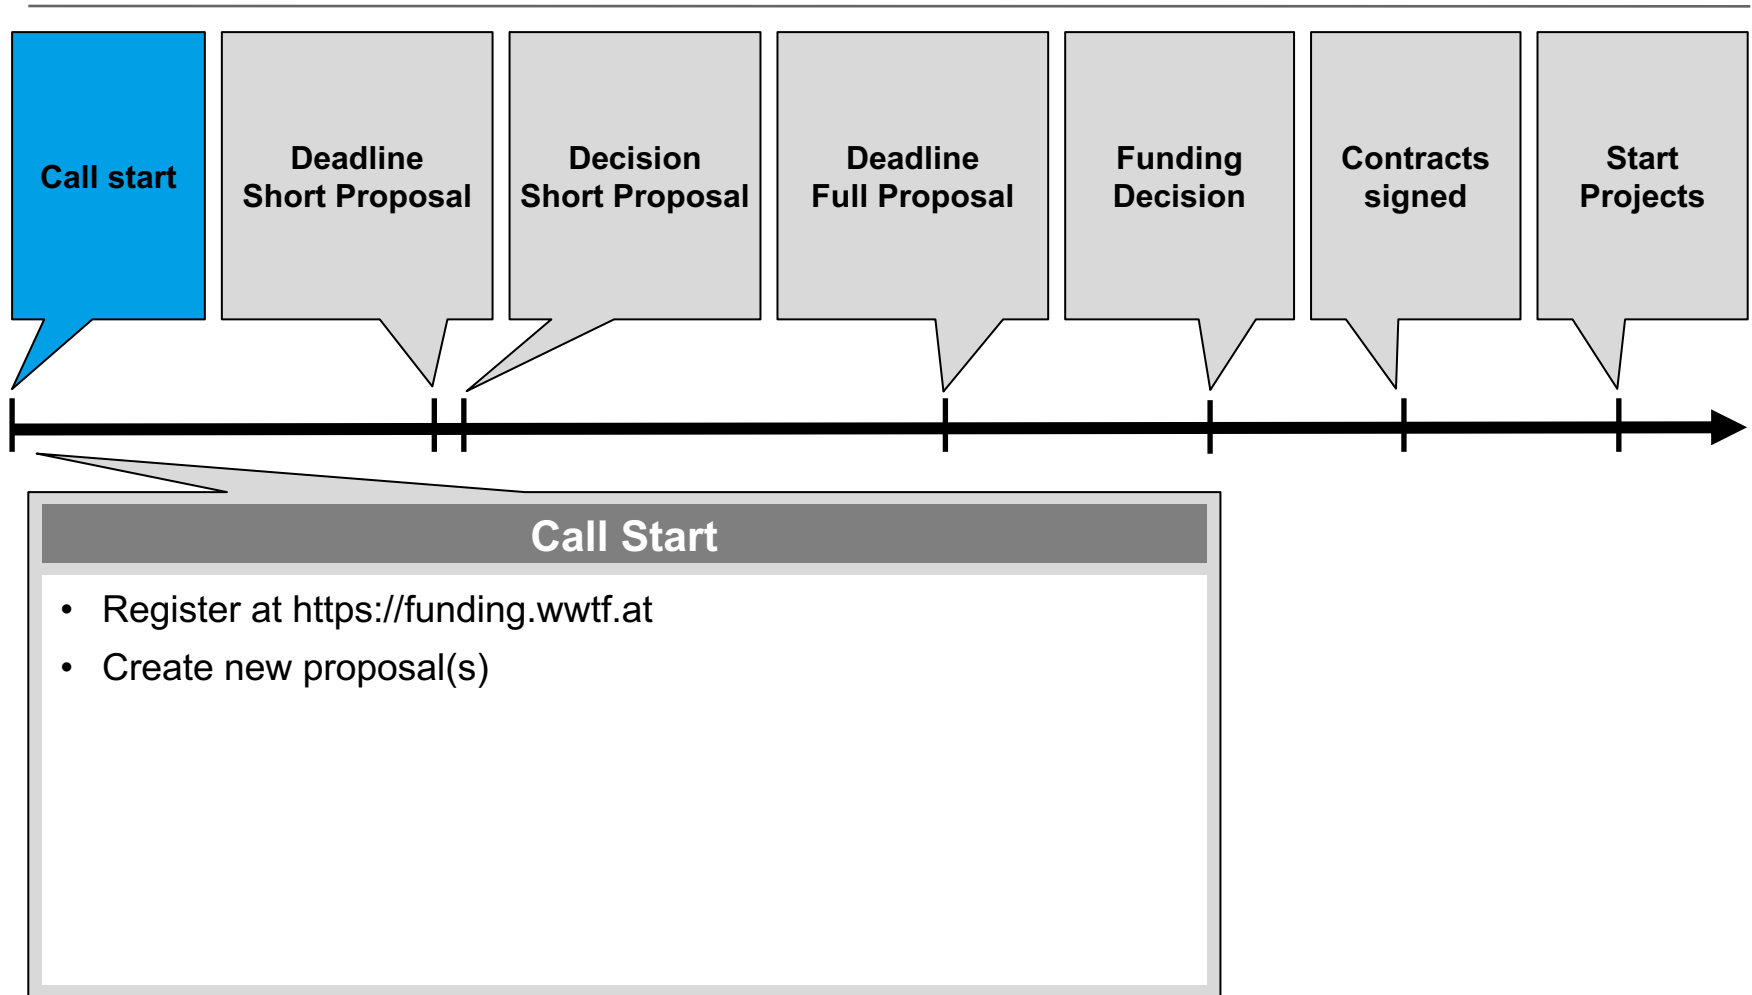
Call start

Deadline Short Proposal

Decision Short Proposal

Deadline Full Proposal

Funding Decision

Contracts signed

Start Projects

Call Start

- Register at https://funding.wwtf.at
- Create new proposal(s)